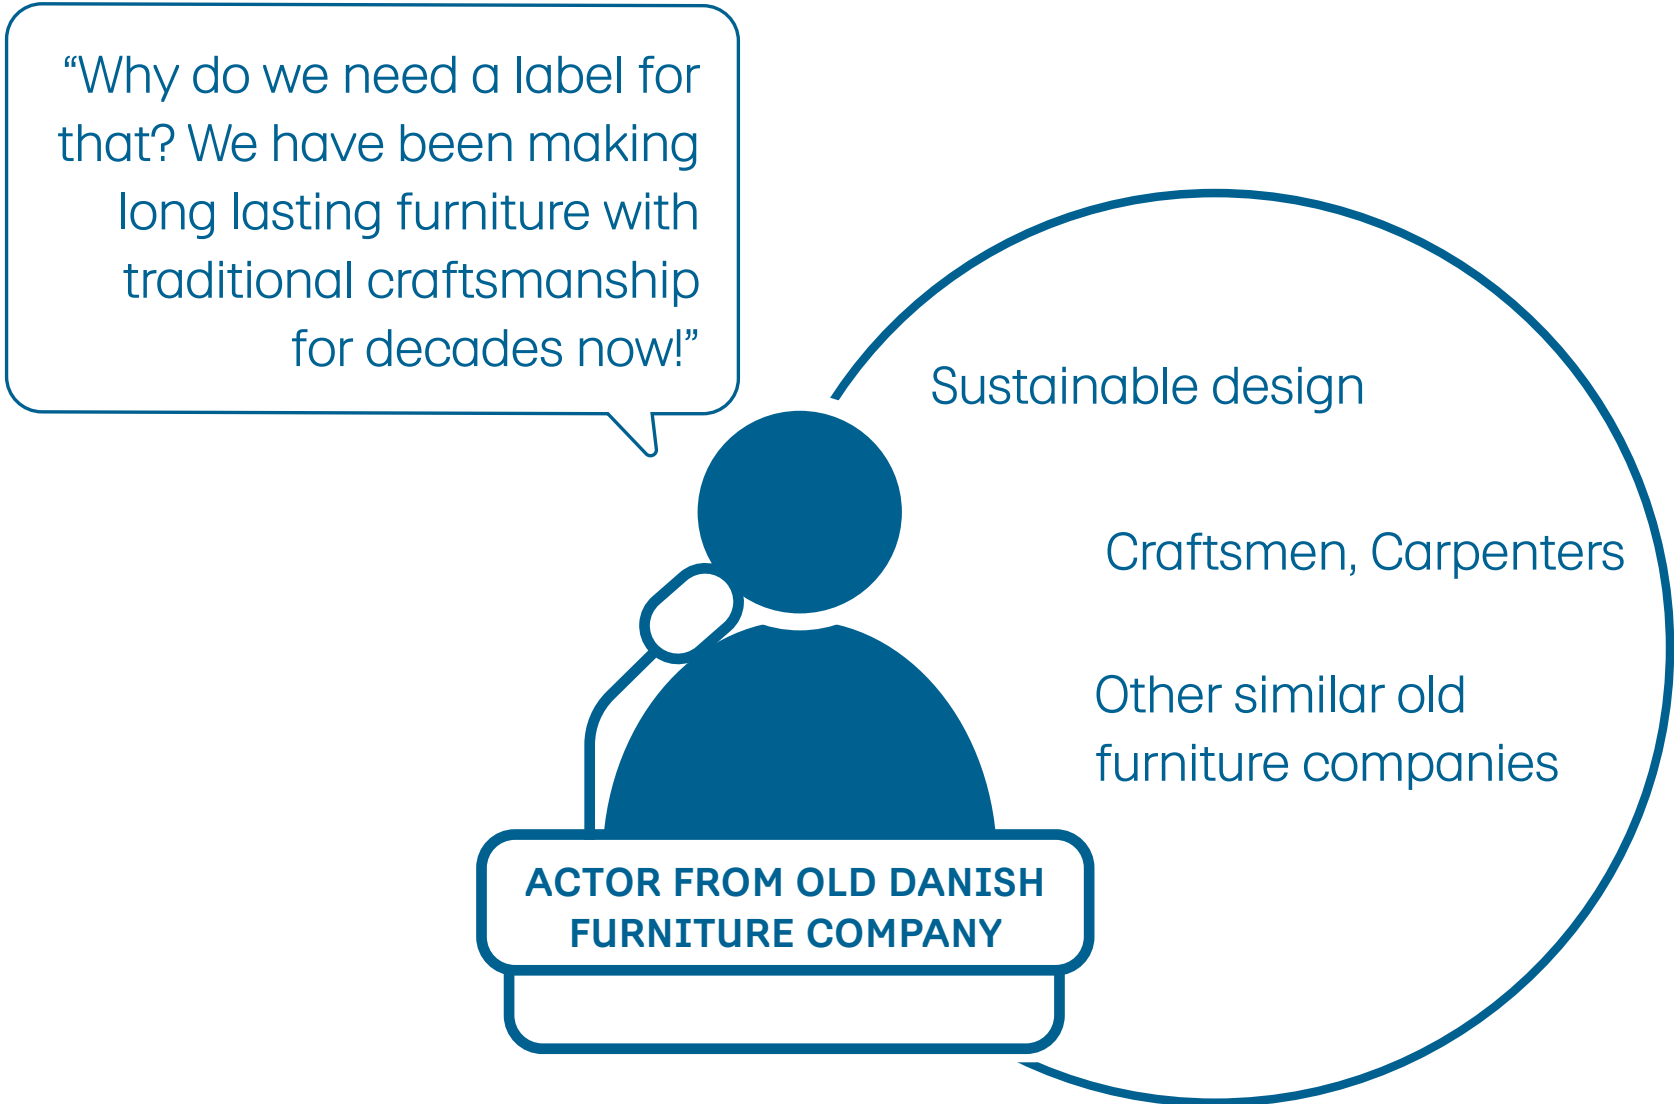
“Why do we need a label for that? We have been making long lasting furniture with traditional craftsmanship for decades now!”

Sustainable design

Craftsmen, Carpenters

Other similar old furniture companies

ACTOR FROM OLD DANISH FURNITURE COMPANY